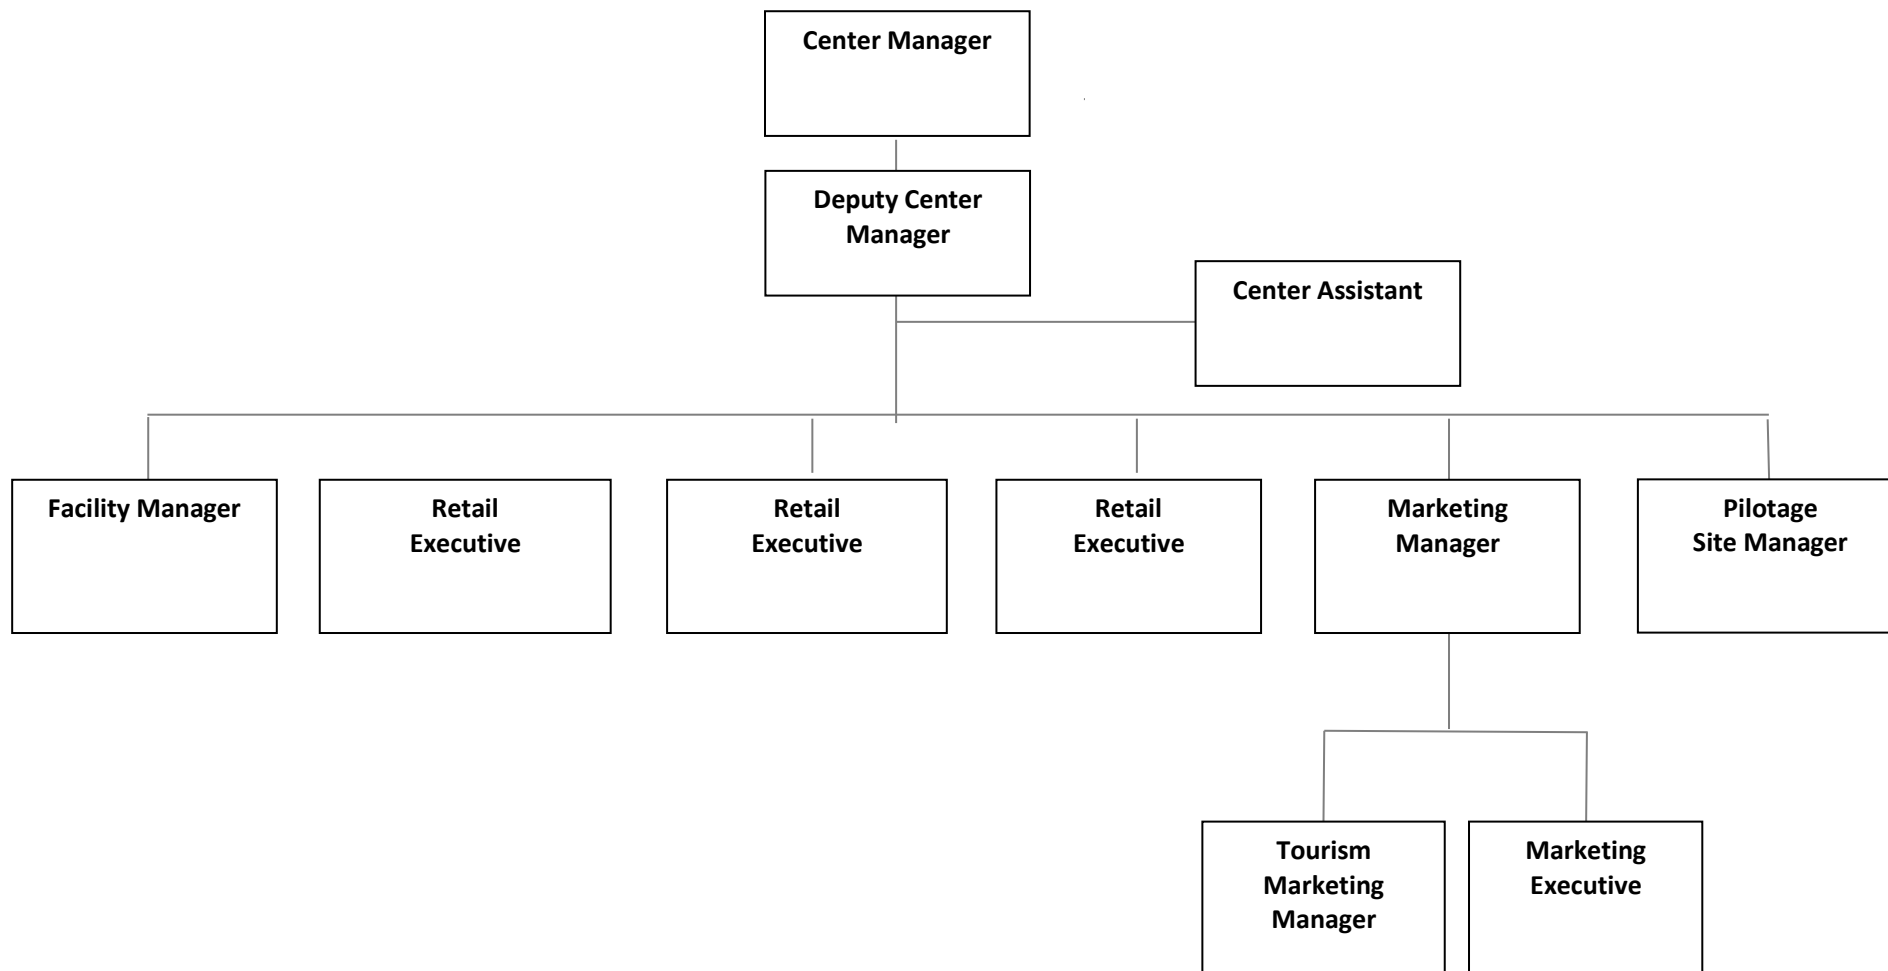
Center Manager

Deputy Center Manager

Center Assistant

Facility Manager

Retail Executive

Retail Executive

Retail Executive

Marketing Manager

Pilotage Site Manager

Tourism Marketing Manager

Marketing Executive